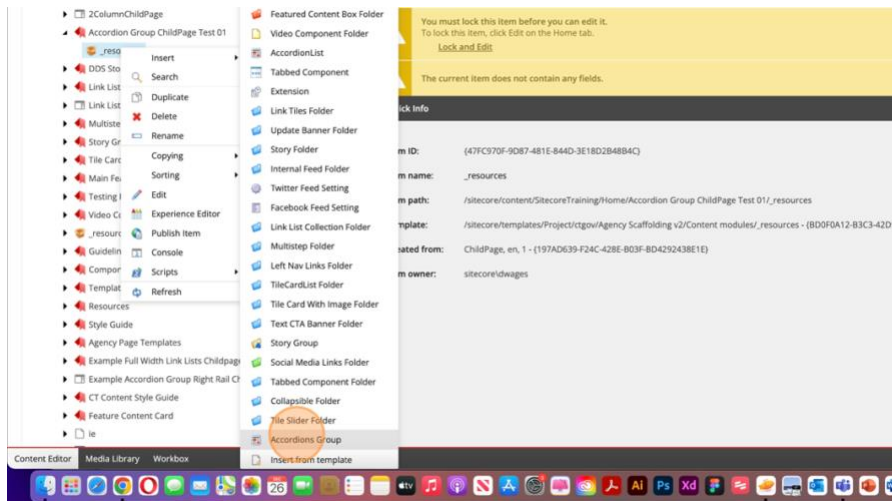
2ColumnChildPage
Accordion Group ChildPage Test 01
_reso
DDS Sto
Link List
Link List
Multiste
Story Gr
Tile Card
Main Fe
Testing
Video C
_resour
Guidelin
Compor
Templat
Resources
Style Guide
Agency Page Templates
Example Full Width Link Lists Childpage
Example Accordion Group Right Rail Ch
CT Content Style Guide
Feature Content Card
ie

Insert
Search
Duplicate
Delete
Rename
Copying
Sorting
Edit
Experience Editor
Publish Item
Console
Scripts
Refresh

Featured Content Box Folder
Video Component Folder
AccordionList
Tabbed Component
Extension
Link Tiles Folder
Update Banner Folder
Story Folder
Internal Feed Folder
Twitter Feed Setting
Facebook Feed Setting
Link List Collection Folder
Multistep Folder
Left Nav Links Folder
TileCardList Folder
Tile Card With Image Folder
Text CTA Banner Folder
Story Group
Social Media Links Folder
Tabbed Component Folder
Collapsible Folder
Tile Slider Folder
Accordions Group
Insert from template

You must lock this item before you can edit it.
To lock this item, click Edit on the Home tab.
Lock and Edit

The current item does not contain any fields.

ick Info

m ID: {47FC970F-9D87-481E-844D-3E18D2B48B4C}
m name: _resources
m path: /sitecore/content/SitecoreTraining/Home/Accordion Group ChildPage Test 01/_resources
mplate: /sitecore/templates/Project/ctgov/Agency Scaffolding v2/Content modules/_resources - {BD0F0A12-B3C3-42D
eated from: ChildPage, en, 1 - {197AD639-F24C-428E-B03F-BD4292438E1E}
m owner: sitecore\dwages

Content Editor
Media Library
Workbox

26
tv
Ai
Ps
Xd